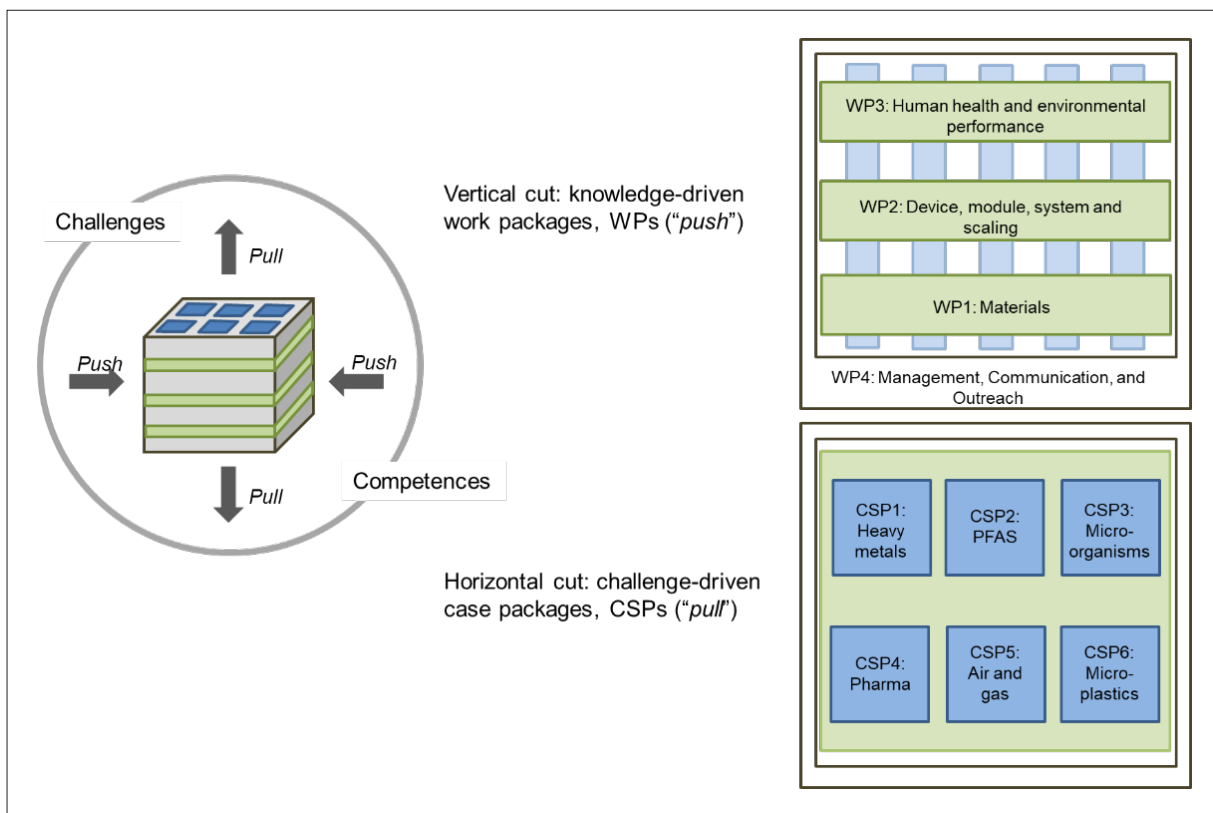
Challenges

Pull

Push

Push

Pull

Competences

Vertical cut: knowledge-driven work packages, WPs ("push")

Horizontal cut: challenge-driven case packages, CSPs ("pull")

WP3: Human health and environmental performance

WP2: Device, module, system and scaling

WP1: Materials

WP4: Management, Communication, and Outreach

CSP1: Heavy metals

CSP2: PFAS

CSP3: Microorganisms

CSP4: Pharma

CSP5: Air and gas

CSP6: Microplastics